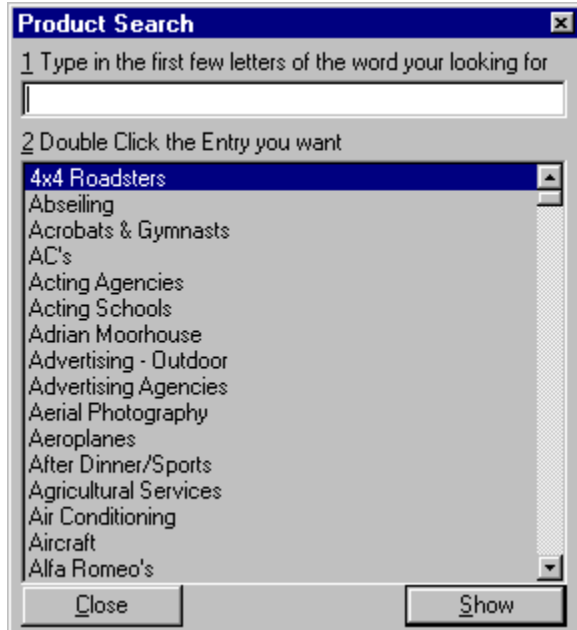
Product Search

1 Type in the first few letters of the word your looking for

2 Double Click the Entry you want

4x4 Roadsters
Abseiling
Acrobats & Gymnasts
AC's
Acting Agencies
Acting Schools
Adrian Moorhouse
Advertising - Outdoor
Advertising Agencies
Aerial Photography
Aeroplanes
After Dinner/Sports
Agricultural Services
Air Conditioning
Aircraft
Alfa Romeo's

Close
Show